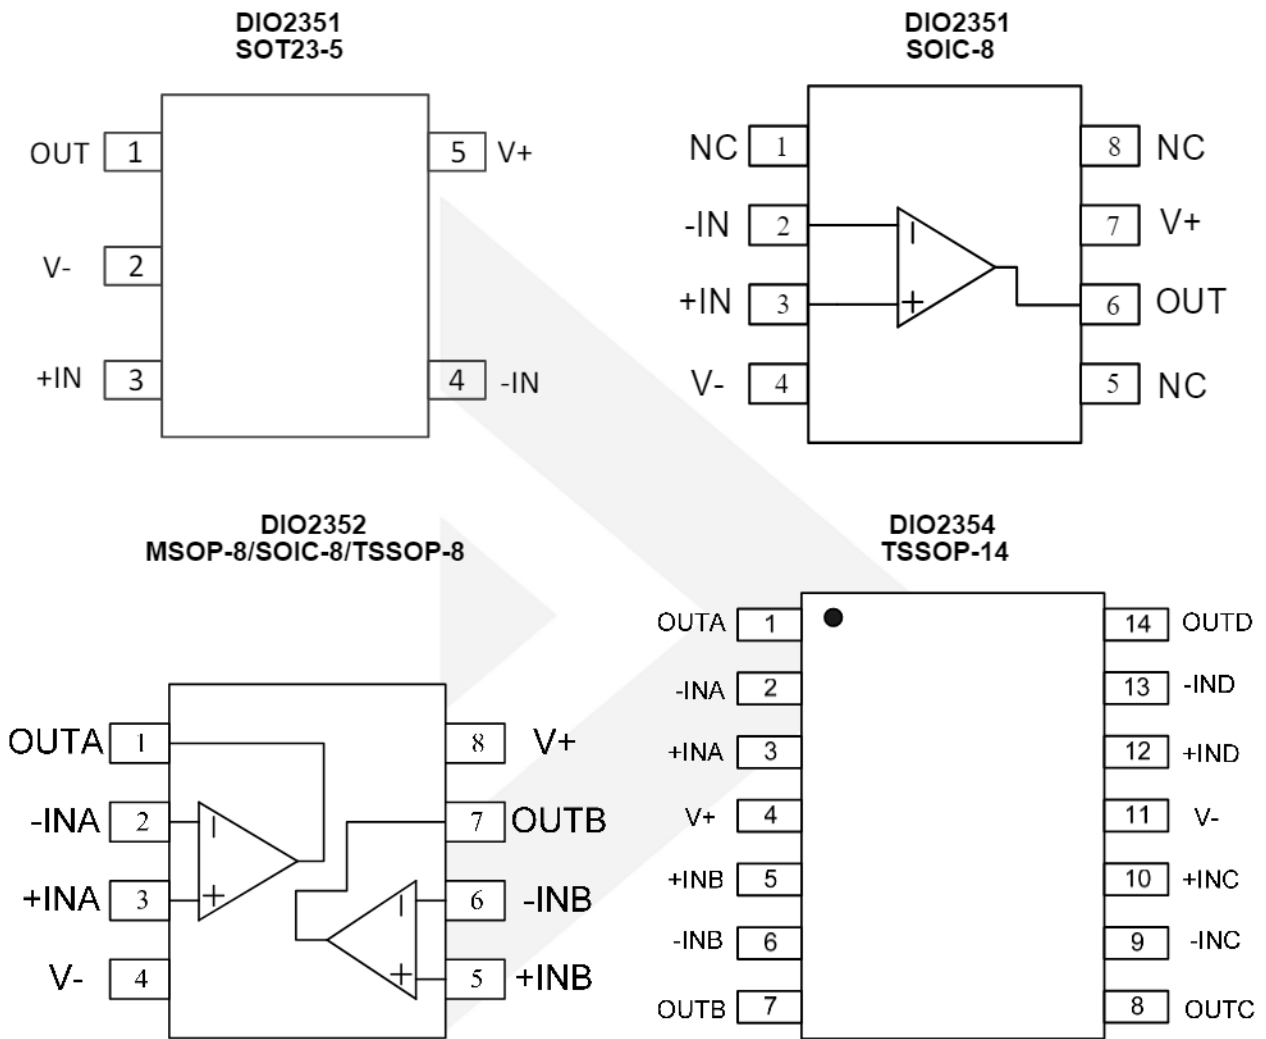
DIO2351
SOT23-5

OUT 1
V- 2
+IN 3
5 V+
4 -IN

DIO2351
SOIC-8

NC 1
-IN 2
+IN 3
V- 4
8 NC
7 V+
6 OUT
5 NC

DIO2352
MSOP-8/SOIC-8/TSSOP-8

OUTA 1
-INA 2
+INA 3
V- 4
8 V+
7 OUTB
6 -INB
5 +INB

DIO2354
TSSOP-14

OUTA 1
-INA 2
+INA 3
V+ 4
+INB 5
-INB 6
OUTB 7
14 OUTD
13 -IND
12 +IND
11 V-
10 +INC
9 -INC
8 OUTC